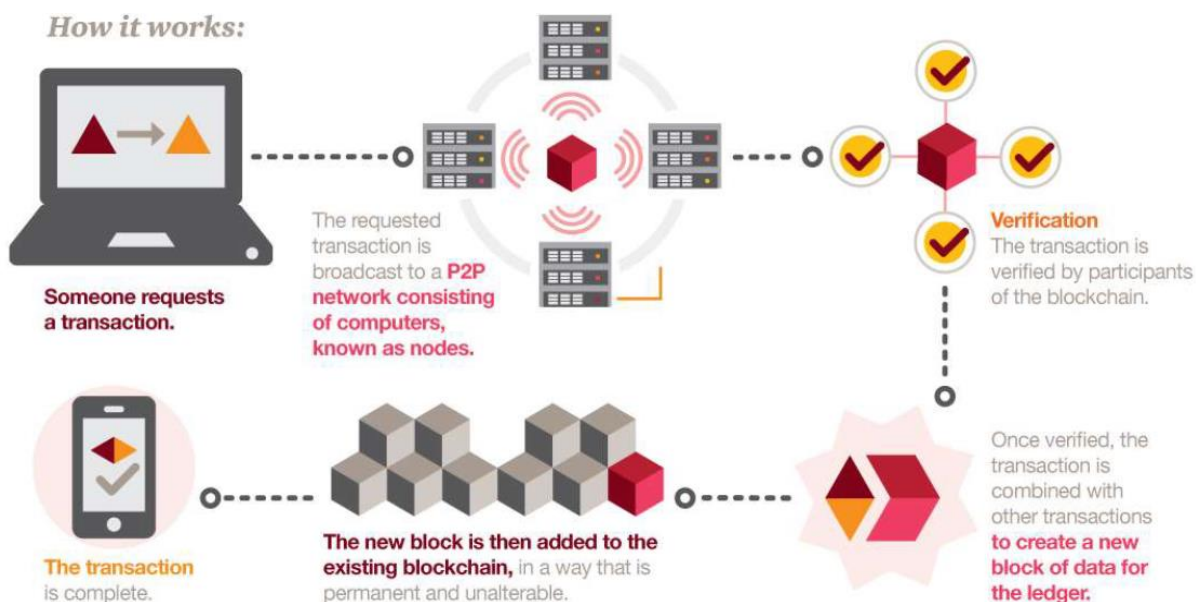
How it works:

Someone requests a transaction.

The requested transaction is broadcast to a P2P network consisting of computers, known as nodes.

Verification
The transaction is verified by participants of the blockchain.

Once verified, the transaction is combined with other transactions to create a new block of data for the ledger.

The new block is then added to the existing blockchain, in a way that is permanent and unalterable.

The transaction is complete.